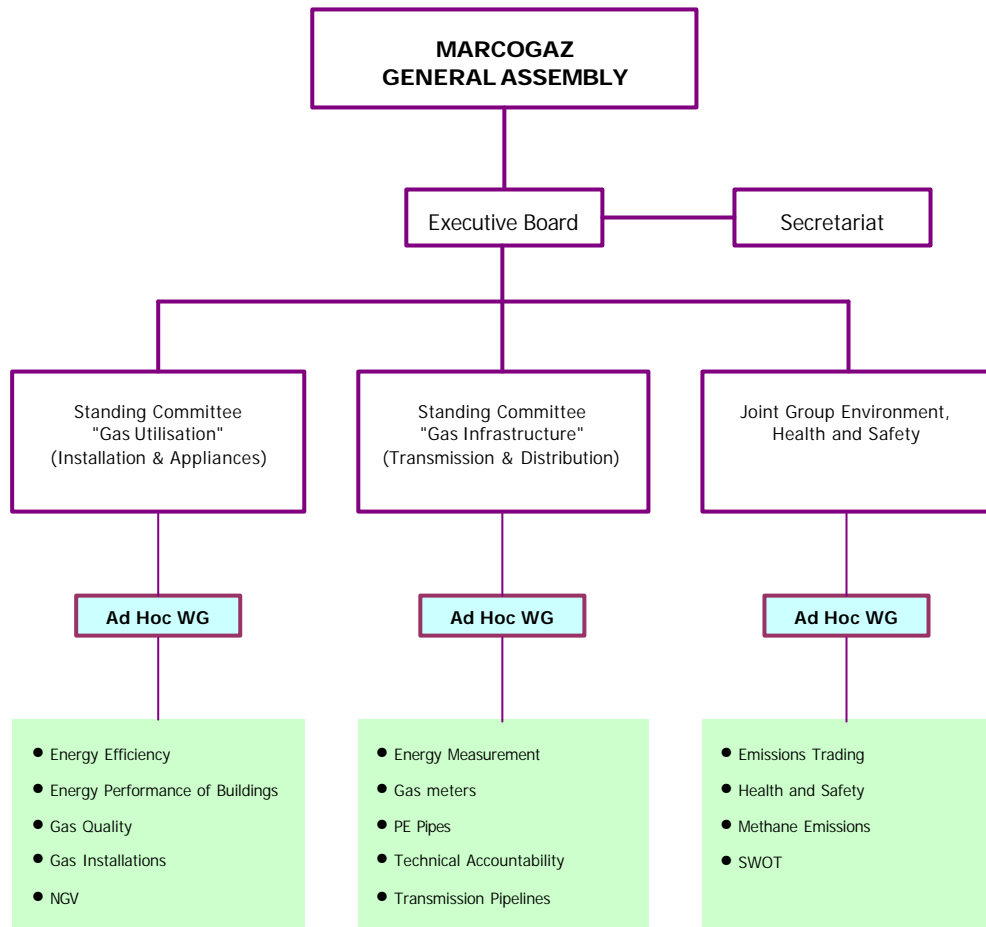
MARCOGAZ
GENERAL ASSEMBLY

Executive Board

Secretariat

Standing Committee
"Gas Utilisation"
(Installation & Appliances)

Standing Committee
"Gas Infrastructure"
(Transmission & Distribution)

Joint Group Environment,
Health and Safety

Ad Hoc WG

Ad Hoc WG

Ad Hoc WG

- Energy Efficiency
- Energy Performance of Buildings
- Gas Quality
- Gas Installations
- NGV

- Energy Measurement
- Gas meters
- PE Pipes
- Technical Accountability
- Transmission Pipelines

- Emissions Trading
- Health and Safety
- Methane Emissions
- SWOT